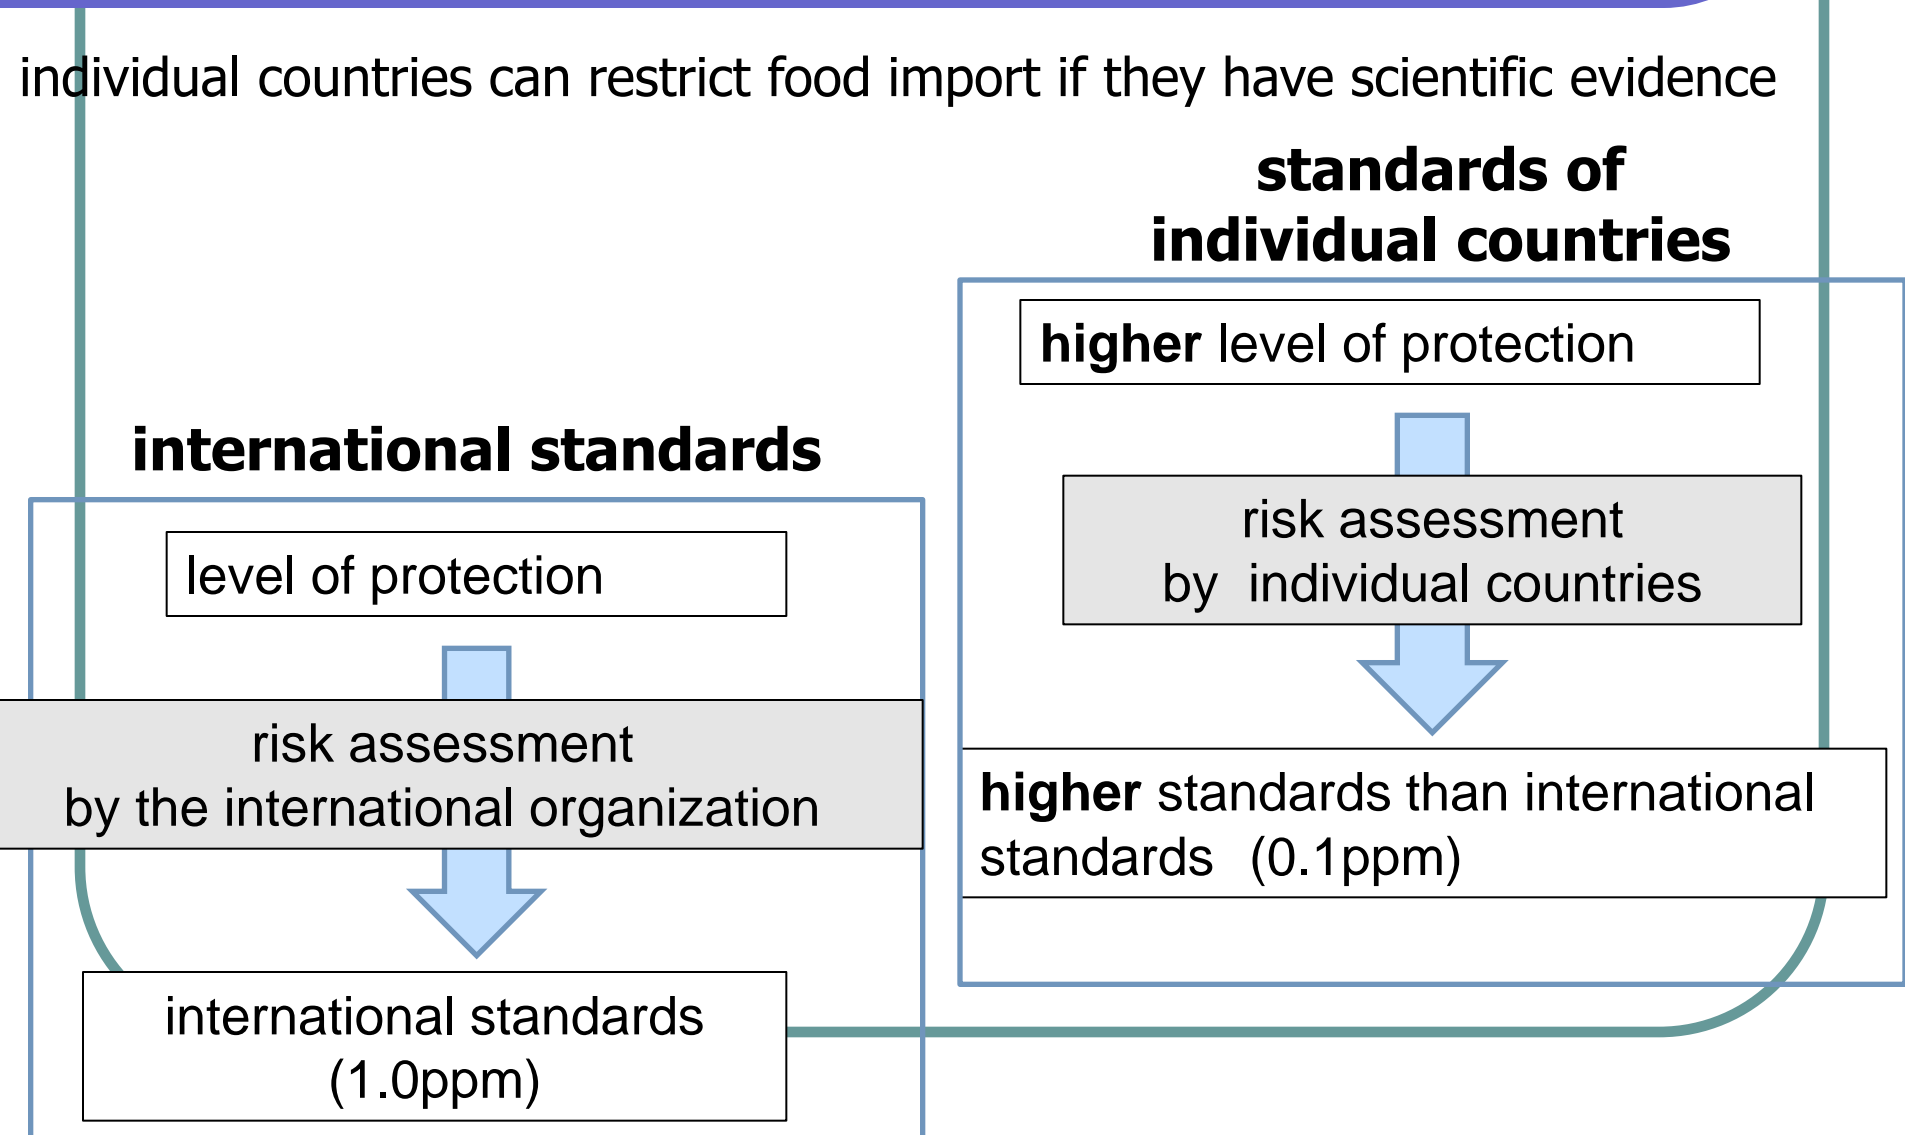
individual countries can restrict food import if they have scientific evidence

standards of individual countries

higher level of protection

risk assessment by individual countries

higher standards than international standards (0.1ppm)

international standards

level of protection

risk assessment by the international organization

international standards (1.0ppm)